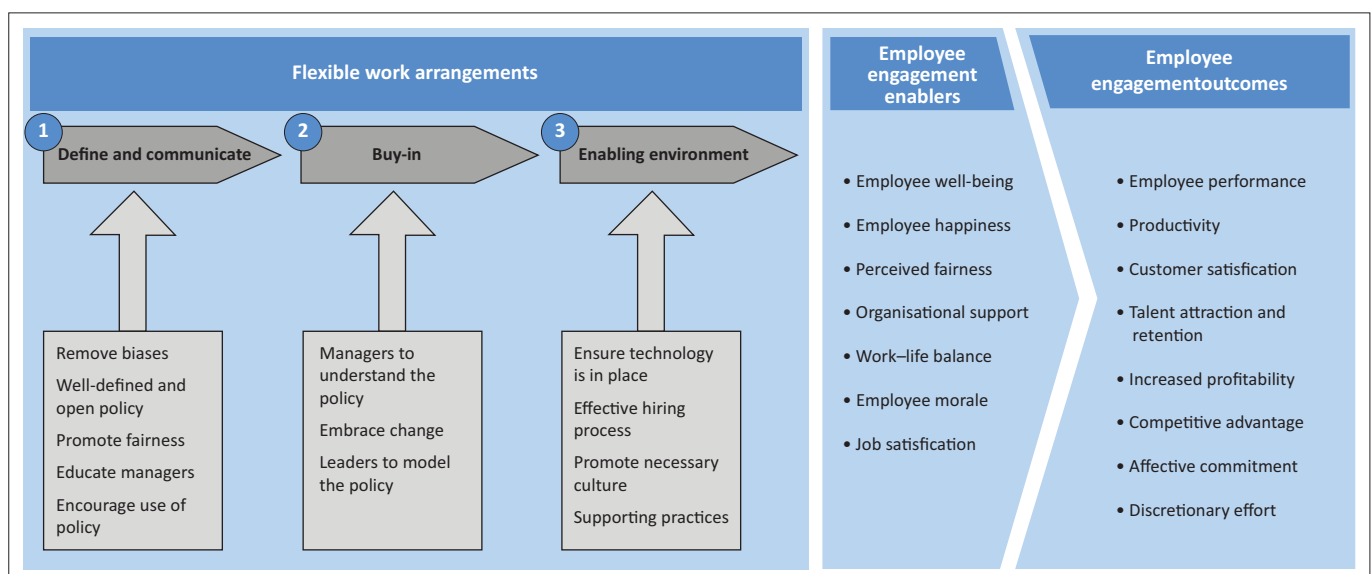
Flexible work arrangements

1 Define and communicate

2 Buy-in

3 Enabling environment

Remove biases
Well-defined and open policy
Promote fairness
Educate managers
Encourage use of policy

Managers to understand the policy
Embrace change
Leaders to model the policy

Ensure technology is in place
Effective hiring process
Promote necessary culture
Supporting practices

Employee engagement enablers

• Employee well-being
• Employee happiness
• Perceived fairness
• Organisational support
• Work–life balance
• Employee morale
• Job satisfication

Employee engagementoutcomes

• Employee performance
• Productivity
• Customer satisfication
• Talent attraction and retention
• Increased profitability
• Competitive advantage
• Affective commitment
• Discretionary effort